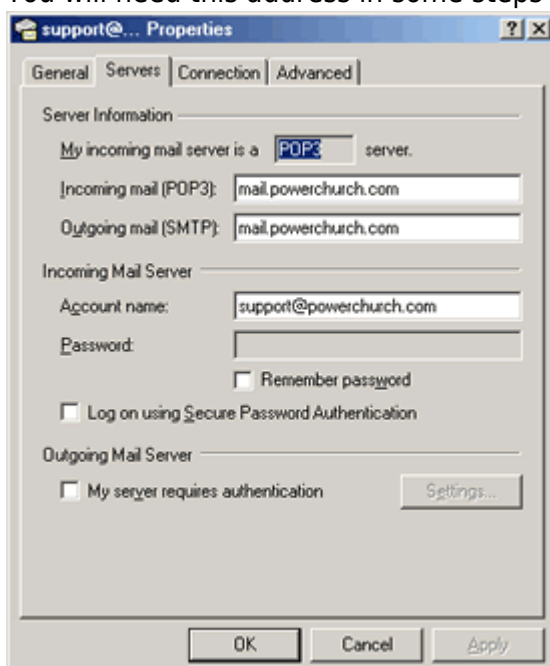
You will need this address in some steps

support@... Properties

? X

General | Servers | Connection | Advanced

Server Information

My incoming mail server is a POP3 server.

Incoming mail (POP3): mail.powerchurch.com

Outgoing mail (SMTP): mail.powerchurch.com

Incoming Mail Server

Account name: support@powerchurch.com

Password:

Remember password

Log on using Secure Password Authentication

Outgoing Mail Server

My server requires authentication

Settings...

OK

Cancel

Apply